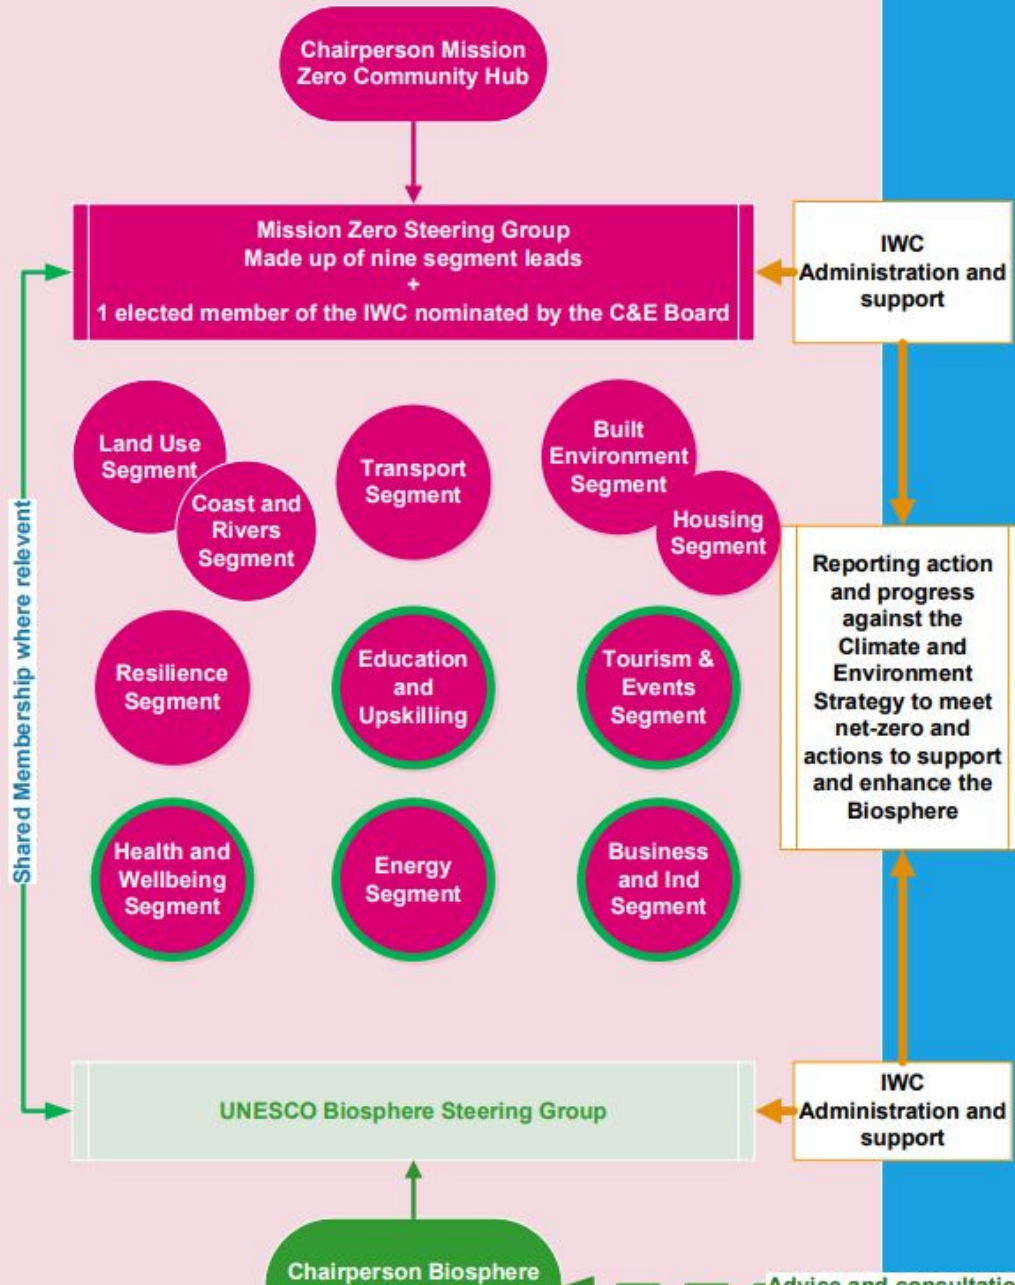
Chairperson Mission Zero Community Hub

Mission Zero Steering Group
Made up of nine segment leads
+
1 elected member of the IWC nominated by the C&E Board

IWC Administration and support

Shared Membership where relevent

Land Use Segment

Coast and Rivers Segment

Transport Segment

Built Environment Segment

Housing Segment

Reporting action and progress against the Climate and Environment Strategy to meet net-zero and actions to support and enhance the Biosphere

Resilience Segment

Education and Upskilling

Tourism & Events Segment

Health and Wellbeing Segment

Energy Segment

Business and Ind Segment

UNESCO Biosphere Steering Group

IWC Administration and support

Chairperson Biosphere

Advice and consultatio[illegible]